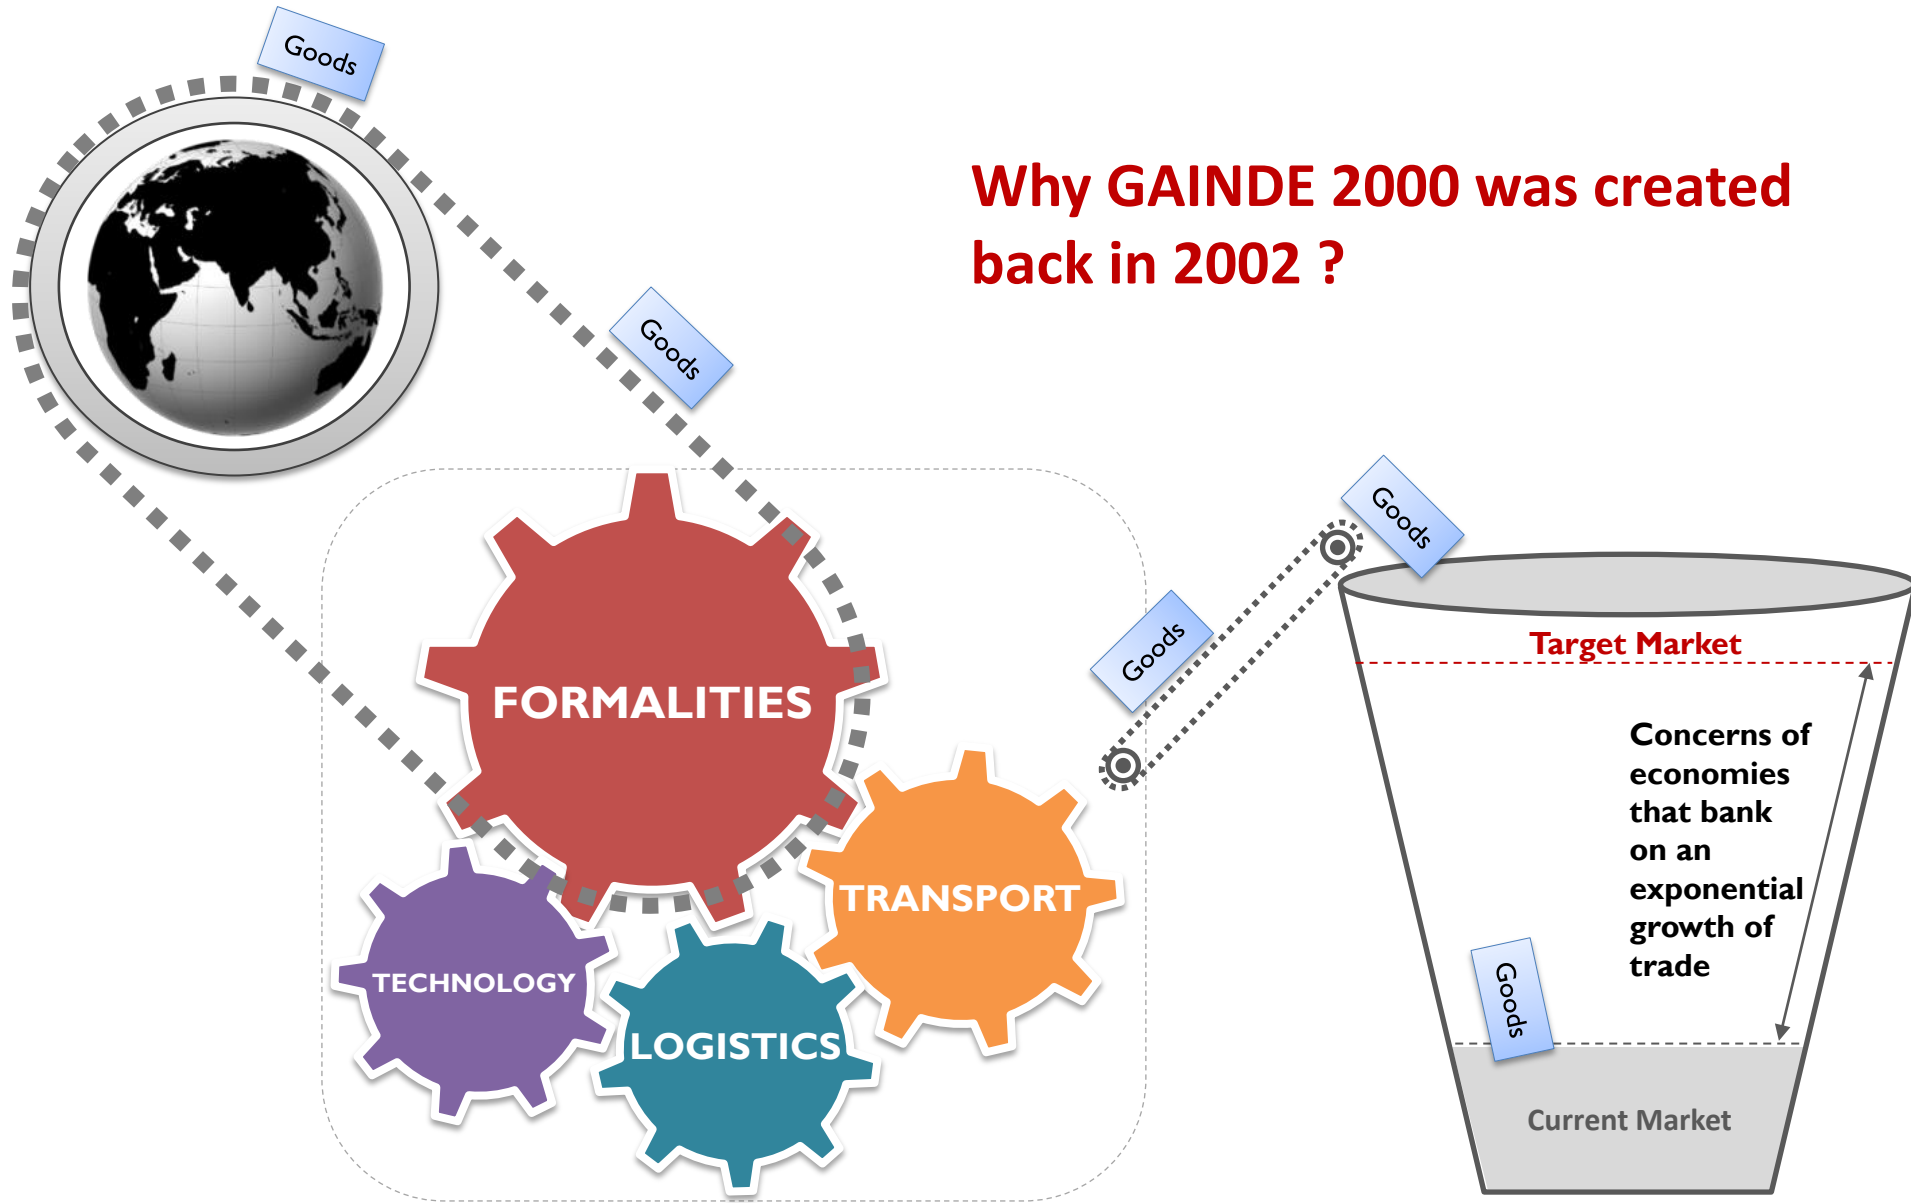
Goods

Why GAINDE 2000 was created back in 2002 ?

Goods

Goods

Goods

FORMALITIES

TRANSPORT

TECHNOLOGY

LOGISTICS

Target Market

Concerns of economies that bank on an exponential growth of trade

Goods

Current Market